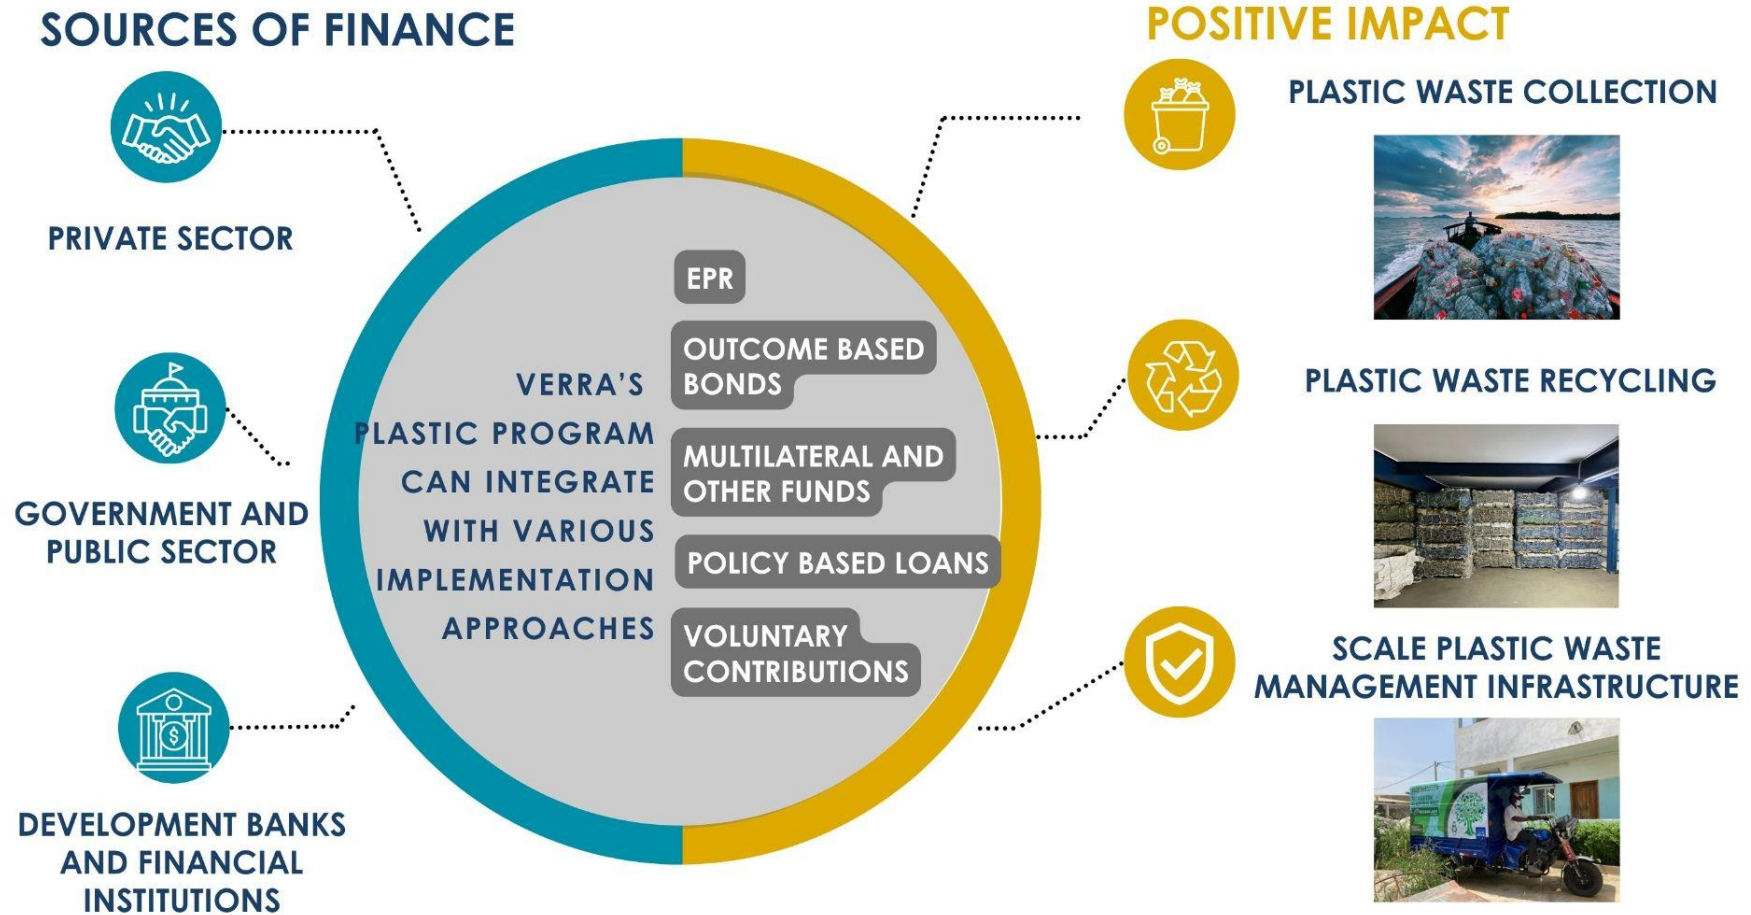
SOURCES OF FINANCE

PRIVATE SECTOR

GOVERNMENT AND PUBLIC SECTOR

DEVELOPMENT BANKS AND FINANCIAL INSTITUTIONS

VERRA'S PLASTIC PROGRAM CAN INTEGRATE WITH VARIOUS IMPLEMENTATION APPROACHES

EPR

OUTCOME BASED BONDS

MULTILATERAL AND OTHER FUNDS

POLICY BASED LOANS

VOLUNTARY CONTRIBUTIONS

POSITIVE IMPACT

PLASTIC WASTE COLLECTION

PLASTIC WASTE RECYCLING

SCALE PLASTIC WASTE MANAGEMENT INFRASTRUCTURE